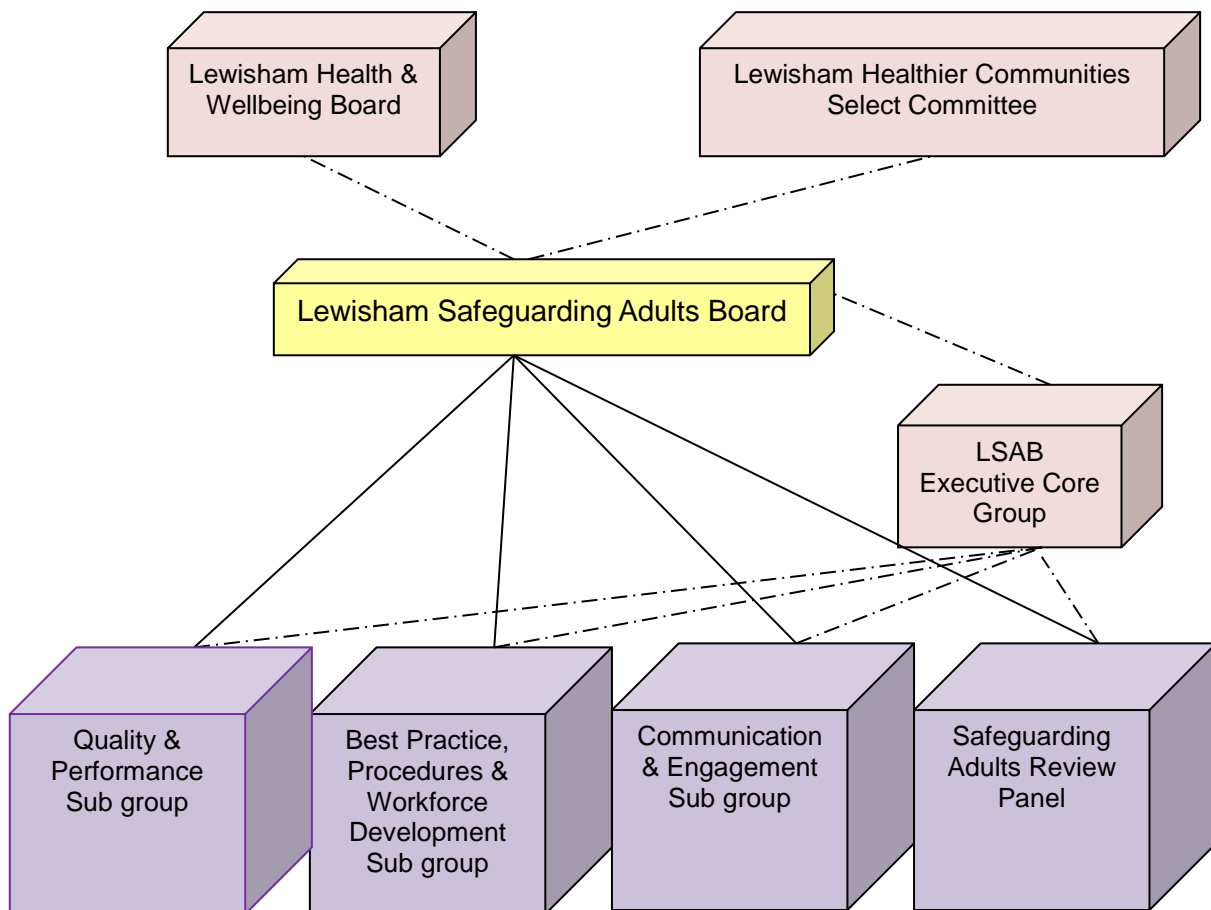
Lewisham Health & Wellbeing Board

Lewisham Healthier Communities Select Committee

Lewisham Safeguarding Adults Board

LSAB Executive Core Group

Quality & Performance Sub group

Best Practice, Procedures & Workforce Development Sub group

Communication & Engagement Sub group

Safeguarding Adults Review Panel